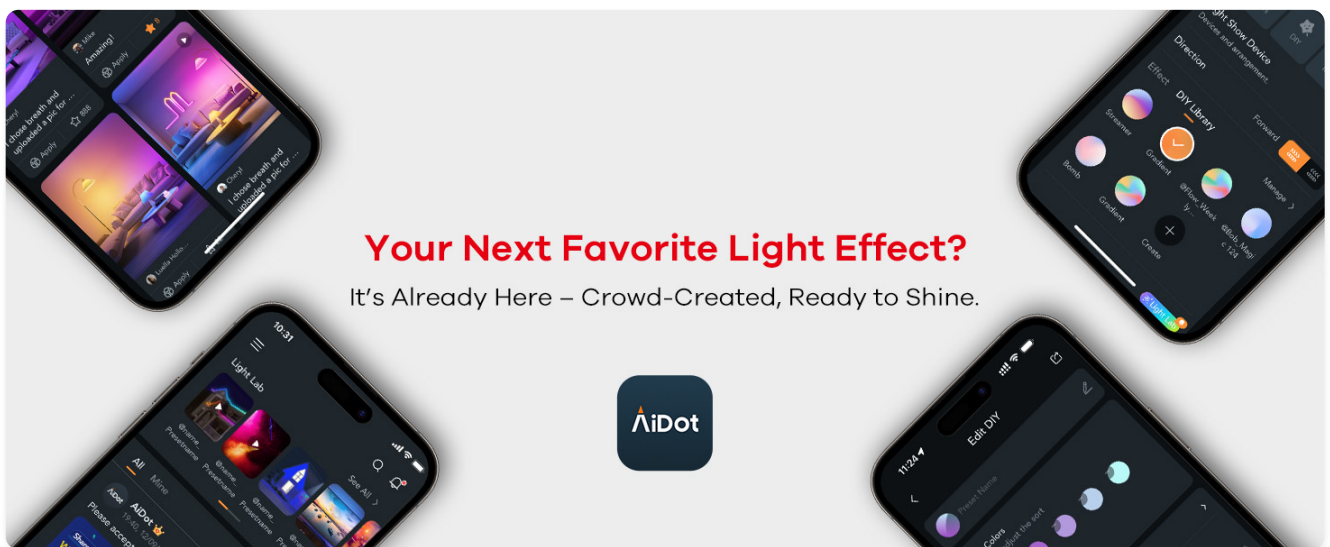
Your Next Favorite Light Effect?

It's Already Here – Crowd-Created, Ready to Shine.

AiDot

Mike
Amazing!
Apply
I chose breath and uploaded a pic for...
Apply
888
Cheryl
I chose breath and uploaded a pic for...
Apply

Light Show Device
Devices and arrangement
Direction
Effect
DIY Library
Forward
Streamer
Gradient
Bomb
Gradient
@Flow_Week
@Bob_Magic 124
Manage
Create

10:31
Light Lab
@name
Presetname
@name
Presetname
@name
Presetname
All
Mine
See All
AiDot
Please accept

11:24
Edit DIY
Preset Name
Colors